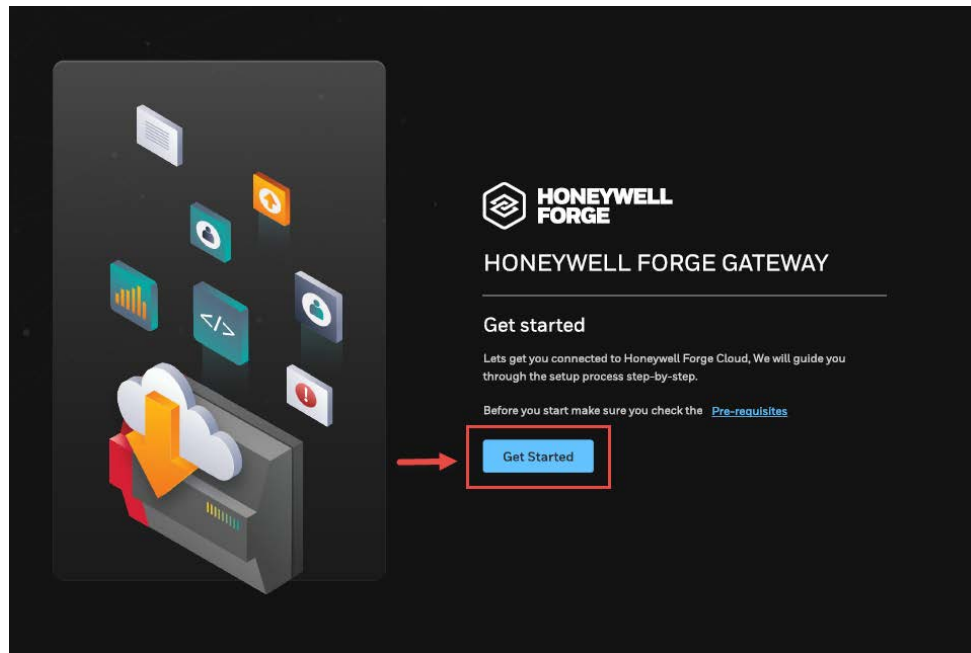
HONEYWELL FORGE

HONEYWELL FORGE GATEWAY

Get started

Lets get you connected to Honeywell Forge Cloud, We will guide you through the setup process step-by-step.

Before you start make sure you check the Pre-requisites

Get Started